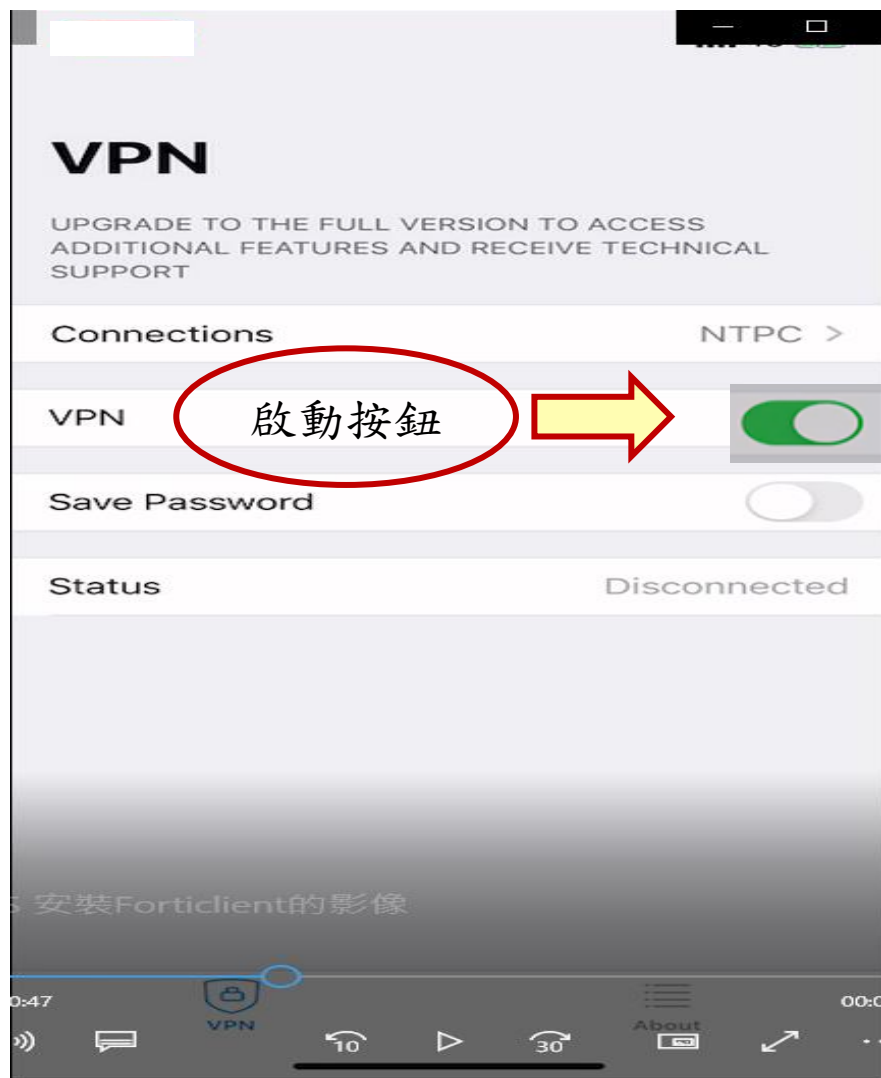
VPN

UPGRADE TO THE FULL VERSION TO ACCESS ADDITIONAL FEATURES AND RECEIVE TECHNICAL SUPPORT

Connections NTPC >

VPN

啟動按鈕

Save Password

Status Disconnected

5 安裝Forticlient的影像

0:47

VPN

About

00:0

10

30